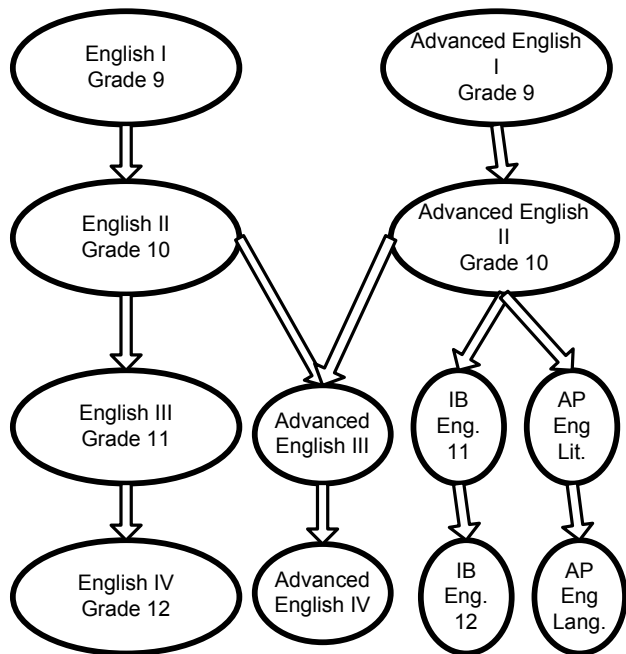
English I
Grade 9

Advanced English I
Grade 9

English II
Grade 10

Advanced English II
Grade 10

English III
Grade 11

Advanced English III

IB Eng. 11

AP Eng Lit.

English IV
Grade 12

Advanced English IV

IB Eng. 12

AP Eng Lang.